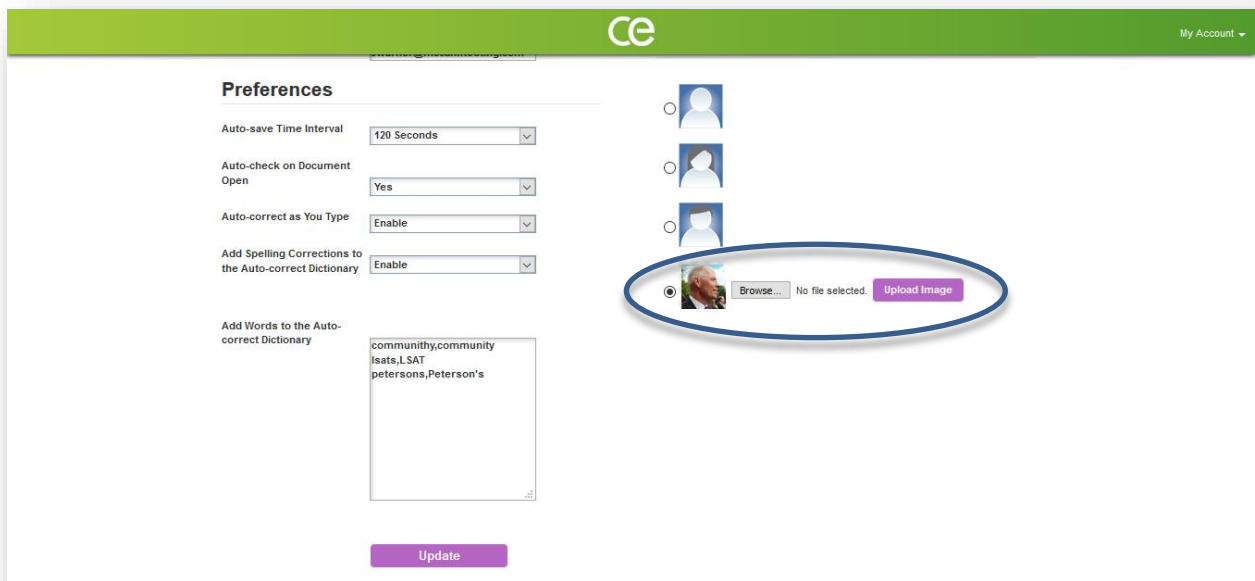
ce

My Account

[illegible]

Preferences

Auto-save Time Interval
120 Seconds

Auto-check on Document Open
Yes

Auto-correct as You Type
Enable

Add Spelling Corrections to the Auto-correct Dictionary
Enable

Add Words to the Auto-correct Dictionary
communithy,community
lsats,LSAT
petersons,Peterson's

Update

Browse... No file selected. Upload Image